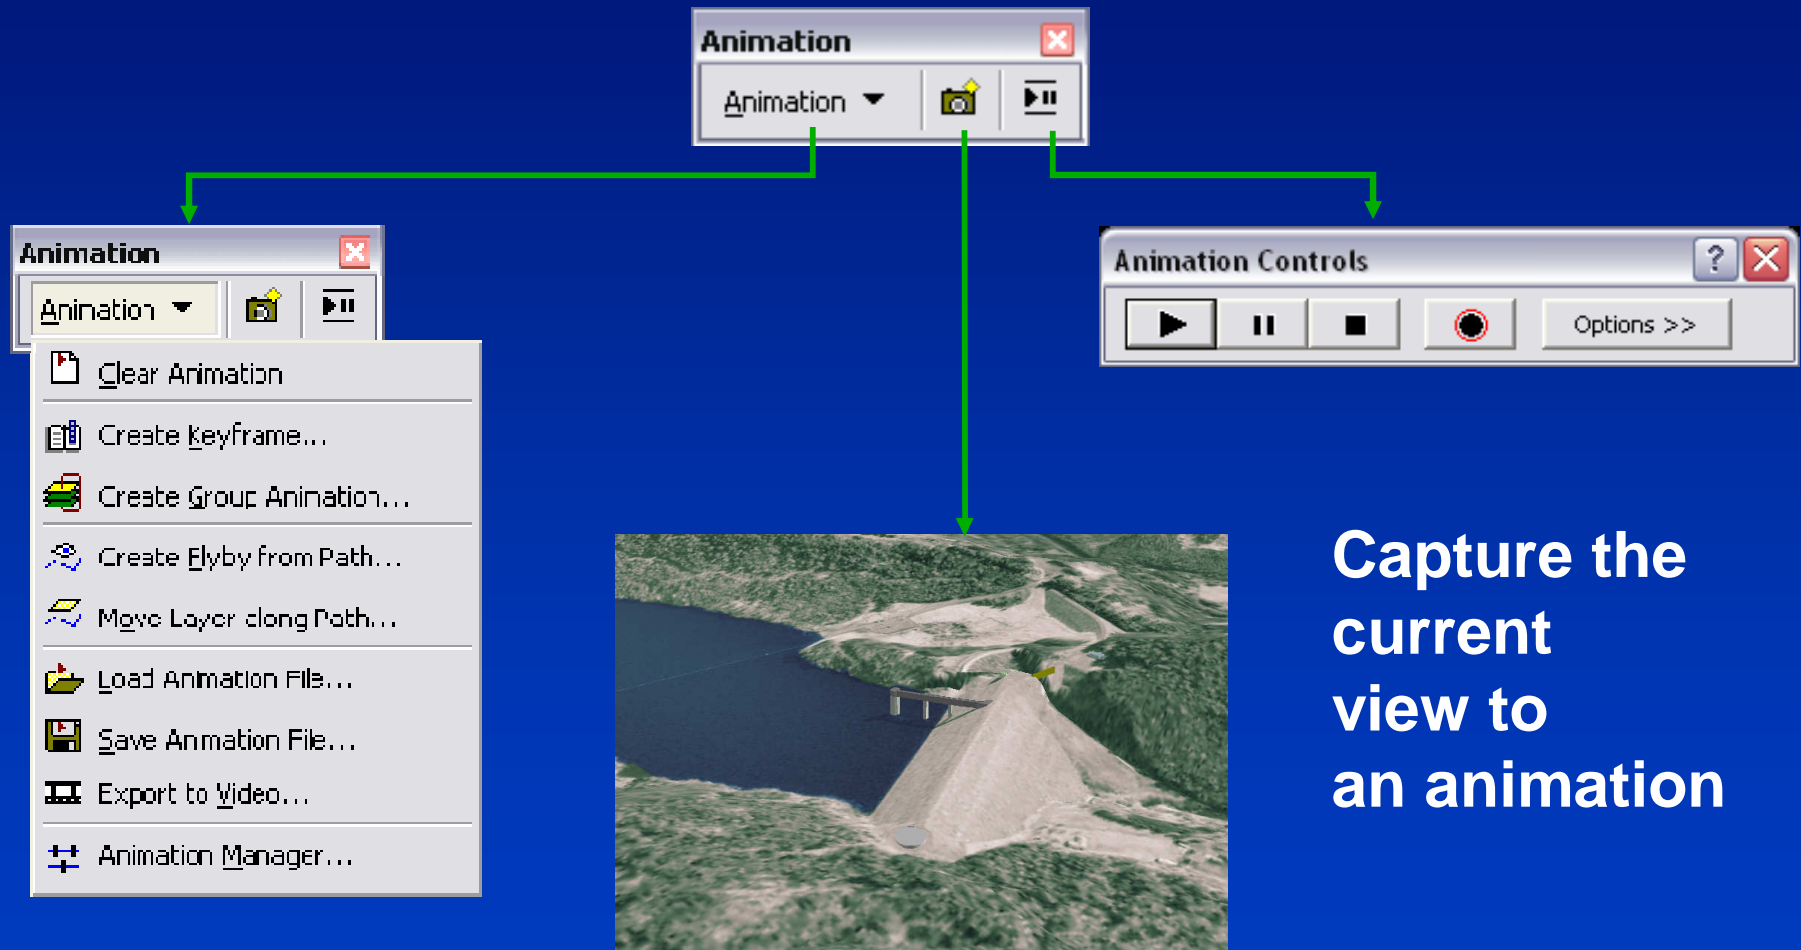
Animation

Animation

Animation

Animation

Clear Animation

Create Keyframe...

Create Group Animation...

Create Flyby from Path...

Move Layer along Path...

Load Animation File...

Save Animation File...

Export to Video...

Animation Manager...

Animation Controls

?

Options >>

Capture the current view to an animation